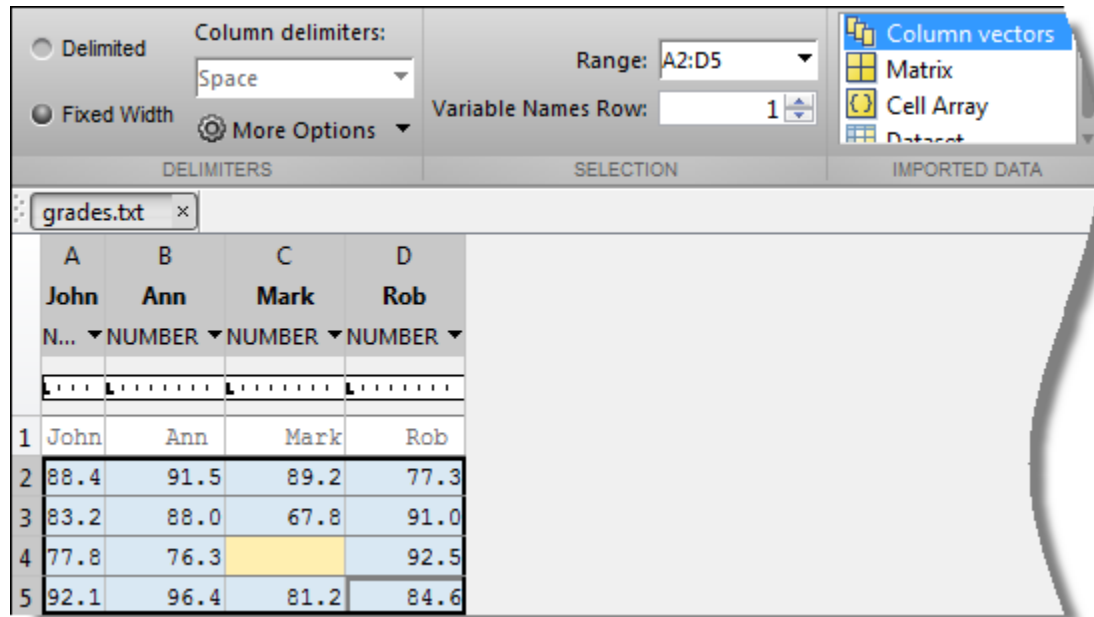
Delimited

Fixed Width

Column delimiters:

Space

More Options

DELIMITERS

Range: A2:D5

Variable Names Row: 1

SELECTION

Column vectors

Matrix

Cell Array

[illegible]

IMPORTED DATA

grades.txt ×

| | A | B | C | D |
|---|---|---|---|---|
| | John | Ann | Mark | Rob |
| | N... | NUMBER | NUMBER | NUMBER |
| 1 | John | Ann | Mark | Rob |
| 2 | 88.4 | 91.5 | 89.2 | 77.3 |
| 3 | 83.2 | 88.0 | 67.8 | 91.0 |
| 4 | 77.8 | 76.3 | | 92.5 |
| 5 | 92.1 | 96.4 | 81.2 | 84.6 |